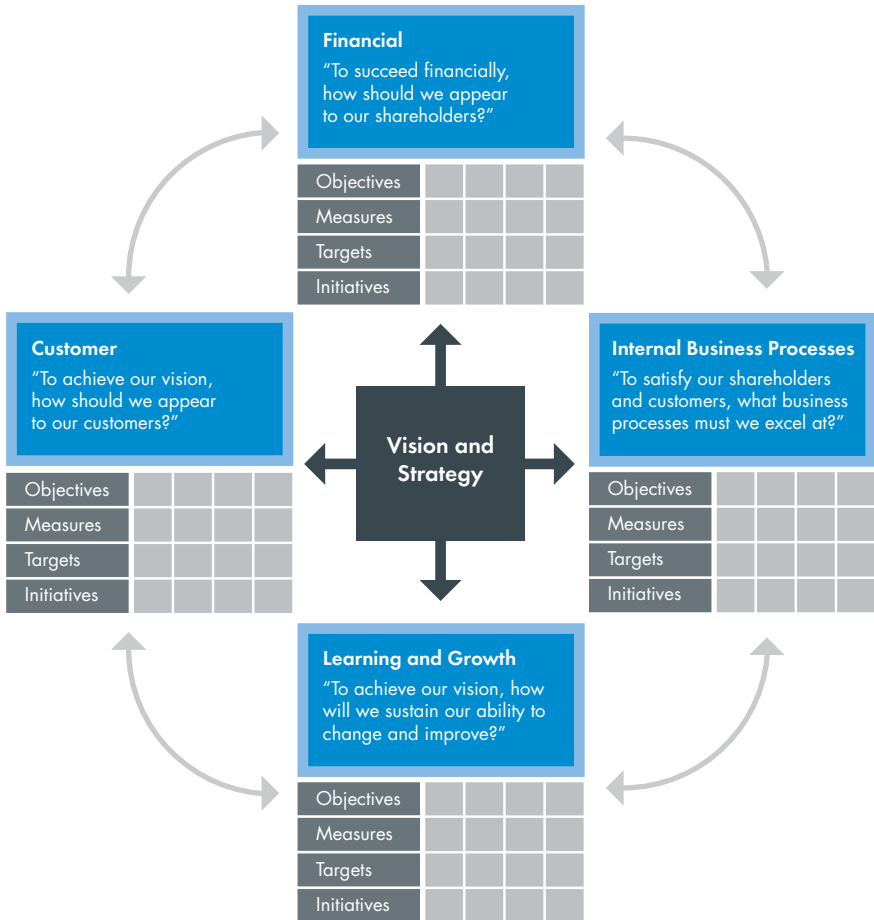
Financial
"To succeed financially, how should we appear to our shareholders?"

Objectives
Measures
Targets
Initiatives

Customer
"To achieve our vision, how should we appear to our customers?"

Objectives
Measures
Targets
Initiatives

Vision and Strategy

Internal Business Processes
"To satisfy our shareholders and customers, what business processes must we excel at?"

Objectives
Measures
Targets
Initiatives

Learning and Growth
"To achieve our vision, how will we sustain our ability to change and improve?"

Objectives
Measures
Targets
Initiatives